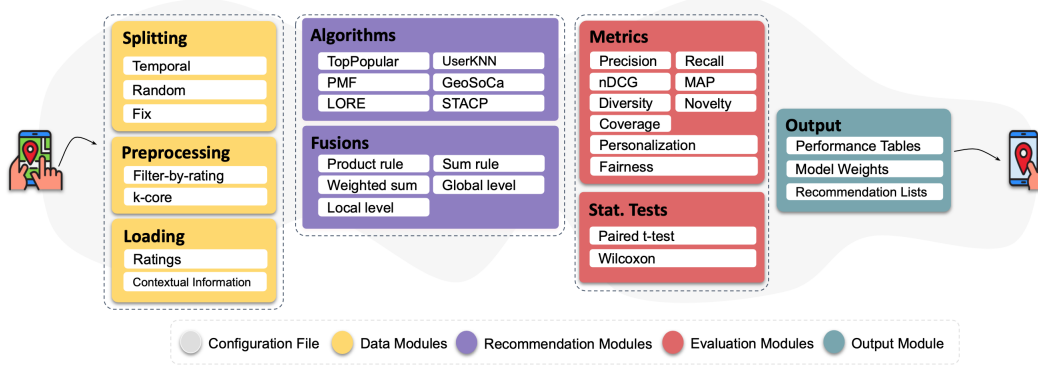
Splitting
Temporal
Random
Fix

Preprocessing
Filter-by-rating
k-core

Loading
Ratings
Contextual Information

Algorithms
TopPopular
UserKNN
PMF
GeoSoCa
LORE
STACP

Fusions
Product rule
Sum rule
Weighted sum
Global level
Local level

Metrics
Precision
Recall
nDCG
MAP
Diversity
Novelty
Coverage
Personalization
Fairness

Stat. Tests
Paired t-test
Wilcoxon

Output
Performance Tables
Model Weights
Recommendation Lists

Configuration File
Data Modules
Recommendation Modules
Evaluation Modules
Output Module